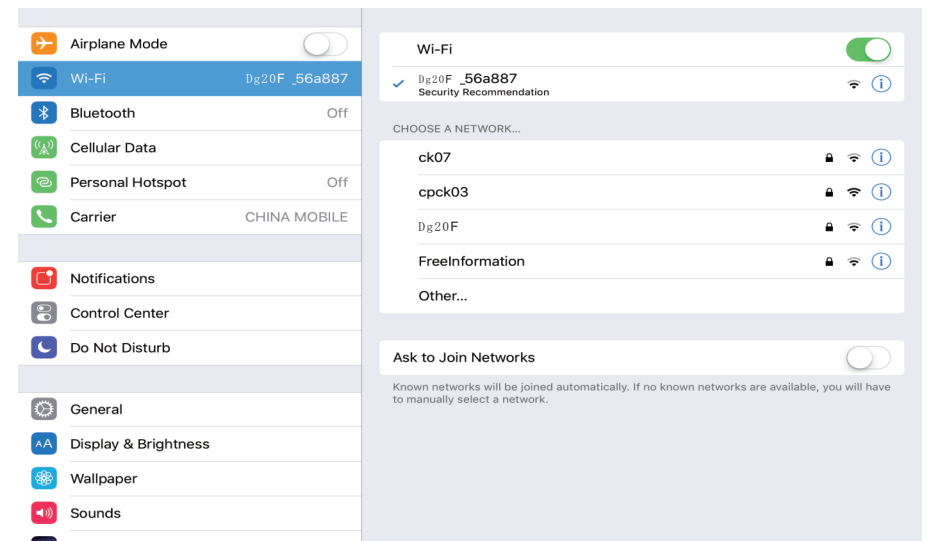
Airplane Mode
Wi-Fi Dg20F _56a887
Bluetooth Off
Cellular Data
Personal Hotspot Off
Carrier CHINA MOBILE

Notifications
Control Center
Do Not Disturb

General
Display & Brightness
Wallpaper
Sounds

Wi-Fi

✓ Dg20F _56a887
Security Recommendation

CHOOSE A NETWORK...

ck07
cpck03
Dg20F
FreeInformation
Other...

Ask to Join Networks

Known networks will be joined automatically. If no known networks are available, you will have to manually select a network.